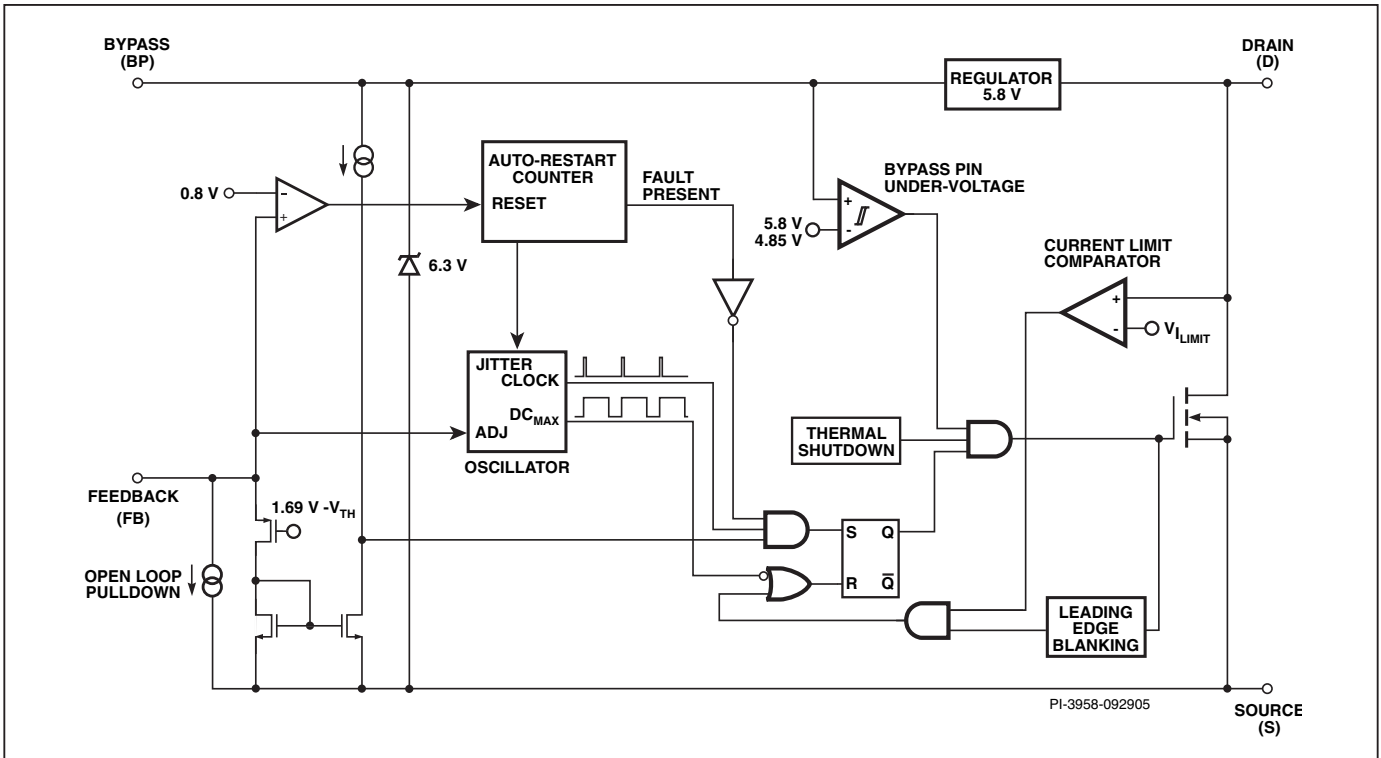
BYPASS (BP)

DRAIN (D)

REGULATOR 5.8 V

0.8 V

-

+

AUTO-RESTART COUNTER

RESET

FAULT PRESENT

BYPASS PIN UNDER-VOLTAGE

+

-

5.8 V
4.85 V

6.3 V

CURRENT LIMIT COMPARATOR

+

-

$V_{I_{LIMIT}}$

JITTER CLOCK

$DC_{MAX}$

ADJ

OSCILLATOR

THERMAL SHUTDOWN

FEEDBACK (FB)

1.69 V -$V_{TH}$

S

Q

R

$\overline{Q}$

OPEN LOOP PULLDOWN

LEADING EDGE BLANKING

PI-3958-092905

SOURCE (S)